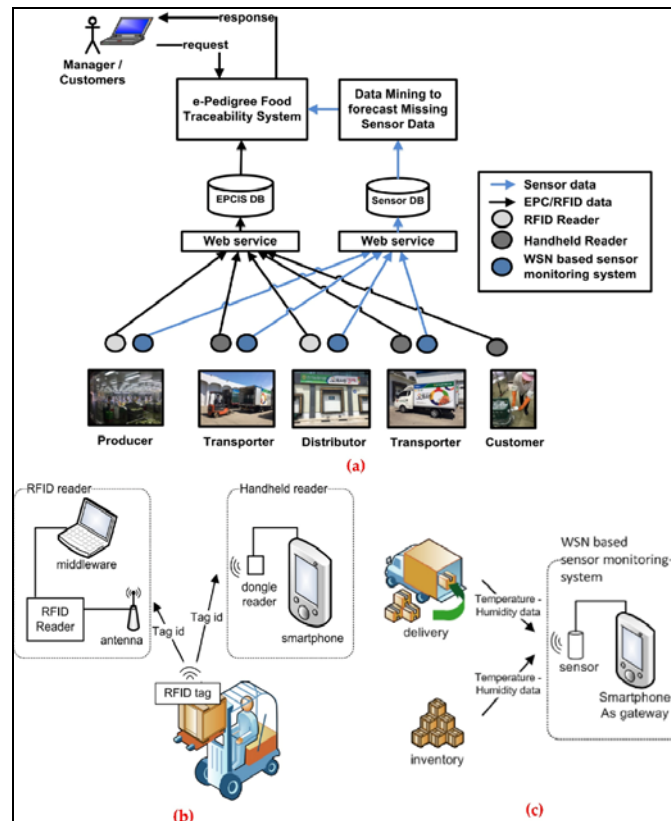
response
request
Manager / Customers
e-Pedigree Food Traceability System
Data Mining to forecast Missing Sensor Data
EPCIS DB
Sensor DB
Sensor data
EPC/RFID data
RFID Reader
Handheld Reader
WSN based sensor monitoring system
Web service
Web service
Producer
Transporter
Distributor
Transporter
Customer
(a)
RFID reader
middleware
RFID Reader
antenna
Tag id
Tag id
Handheld reader
dongle reader
smartphone
RFID tag
(b)
delivery
Temperature - Humidity data
Temperature - Humidity data
inventory
WSN based sensor monitoring system
sensor
Smartphone As gateway
(c)